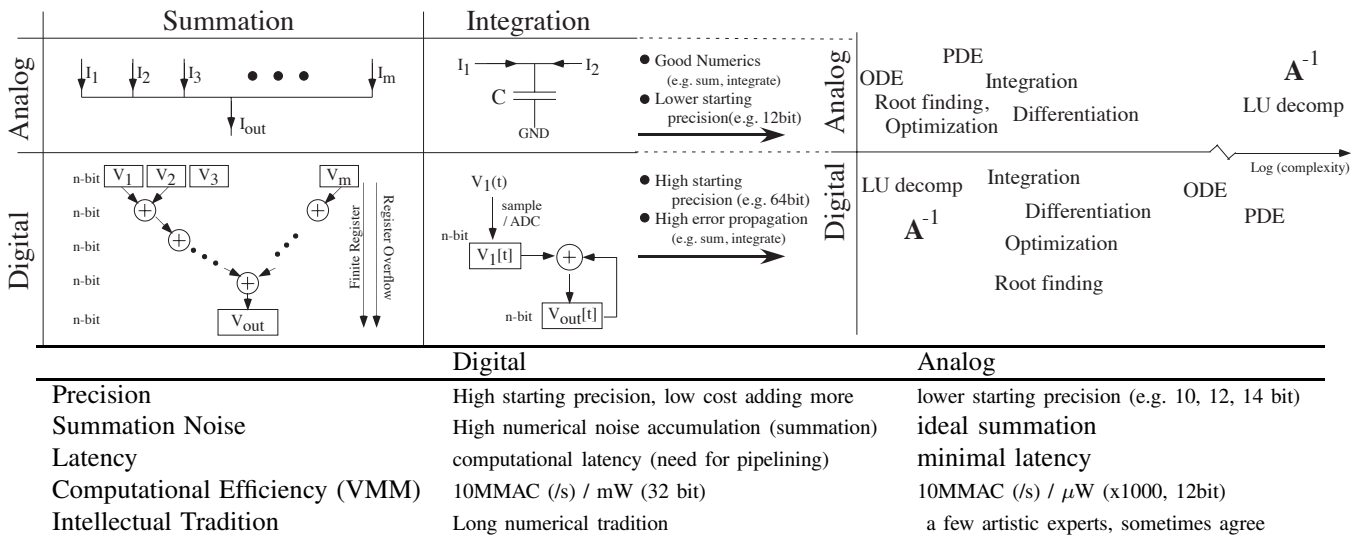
Summation

Integration

Analog

$I_1$ $I_2$ $I_3$ • • • $I_m$

$I_{out}$

$I_1$ $I_2$

C

GND

● Good Numerics (e.g. sum, integrate)
● Lower starting precision(e.g. 12bit)

Analog

PDE
ODE
Integration
Root finding,
Optimization
Differentiation

$\mathbf{A}^{-1}$
LU decomp

Log (complexity)

Digital

n-bit $V_1$ $V_2$ $V_3$ $V_m$
n-bit
n-bit
n-bit
n-bit
$V_{out}$

Finite Register

Register Overflow

$V_1(t)$
sample / ADC
n-bit
$V_1[t]$
n-bit $V_{out}[t]$

● High starting precision (e.g. 64bit)
● High error propagation (e.g. sum, integrate)

Digital

LU decomp
$\mathbf{A}^{-1}$
Integration
Differentiation
Optimization
Root finding
ODE
PDE

| | Digital | Analog |
|---|---|---|
| Precision | High starting precision, low cost adding more | lower starting precision (e.g. 10, 12, 14 bit) |
| Summation Noise | High numerical noise accumulation (summation) | ideal summation |
| Latency | computational latency (need for pipelining) | minimal latency |
| Computational Efficiency (VMM) | 10MMAC (/s) / mW (32 bit) | 10MMAC (/s) / $\mu$W (x1000, 12bit) |
| Intellectual Tradition | Long numerical tradition | a few artistic experts, sometimes agree |